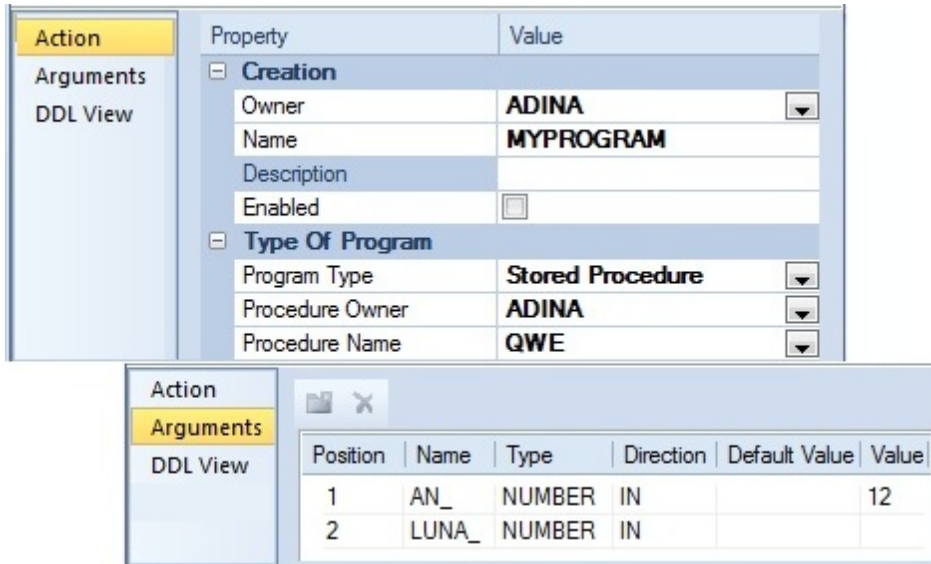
Action
Arguments
DDL View

| Property | Value |
|---|---|
| ⊟ Creation | |
| Owner | ADINA |
| Name | MYPROGRAM |
| Description | |
| Enabled | |
| ⊟ Type Of Program | |
| Program Type | Stored Procedure |
| Procedure Owner | ADINA |
| Procedure Name | QWE |

Action
Arguments
DDL View

| Position | Name | Type | Direction | Default Value | Value |
|---|---|---|---|---|---|
| 1 | AN_ | NUMBER | IN | | 12 |
| 2 | LUNA_ | NUMBER | IN | | |